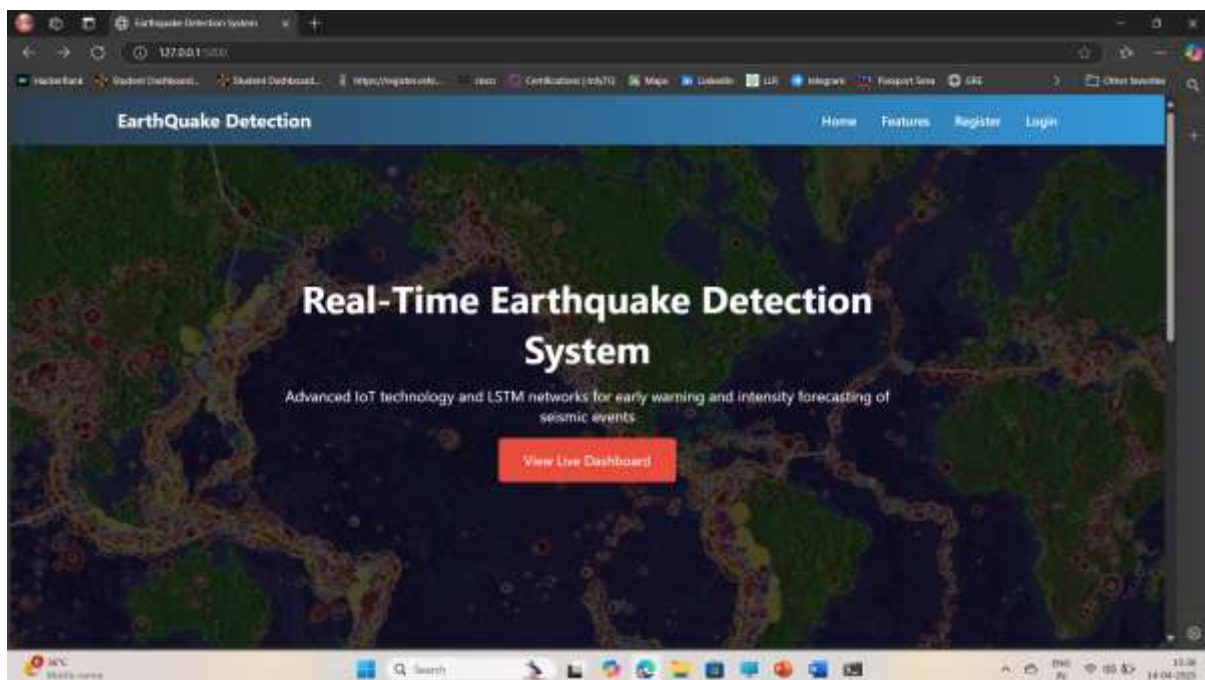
Earthquake Detection System

127.0.0.1:5000

HackerRank Student Dashboard... Student Dashboard... https://register.onlv... cisco Certifications | InfyTQ Maps LinkedIn LLR Telegram Passport Seva GRE Other favorites

EarthQuake Detection

Home Features Register Login

Real-Time Earthquake Detection System

Advanced IoT technology and LSTM networks for early warning and intensity forecasting of seismic events

View Live Dashboard

34°C Mostly sunny

Search

ENG IN

15:36 14-04-2025